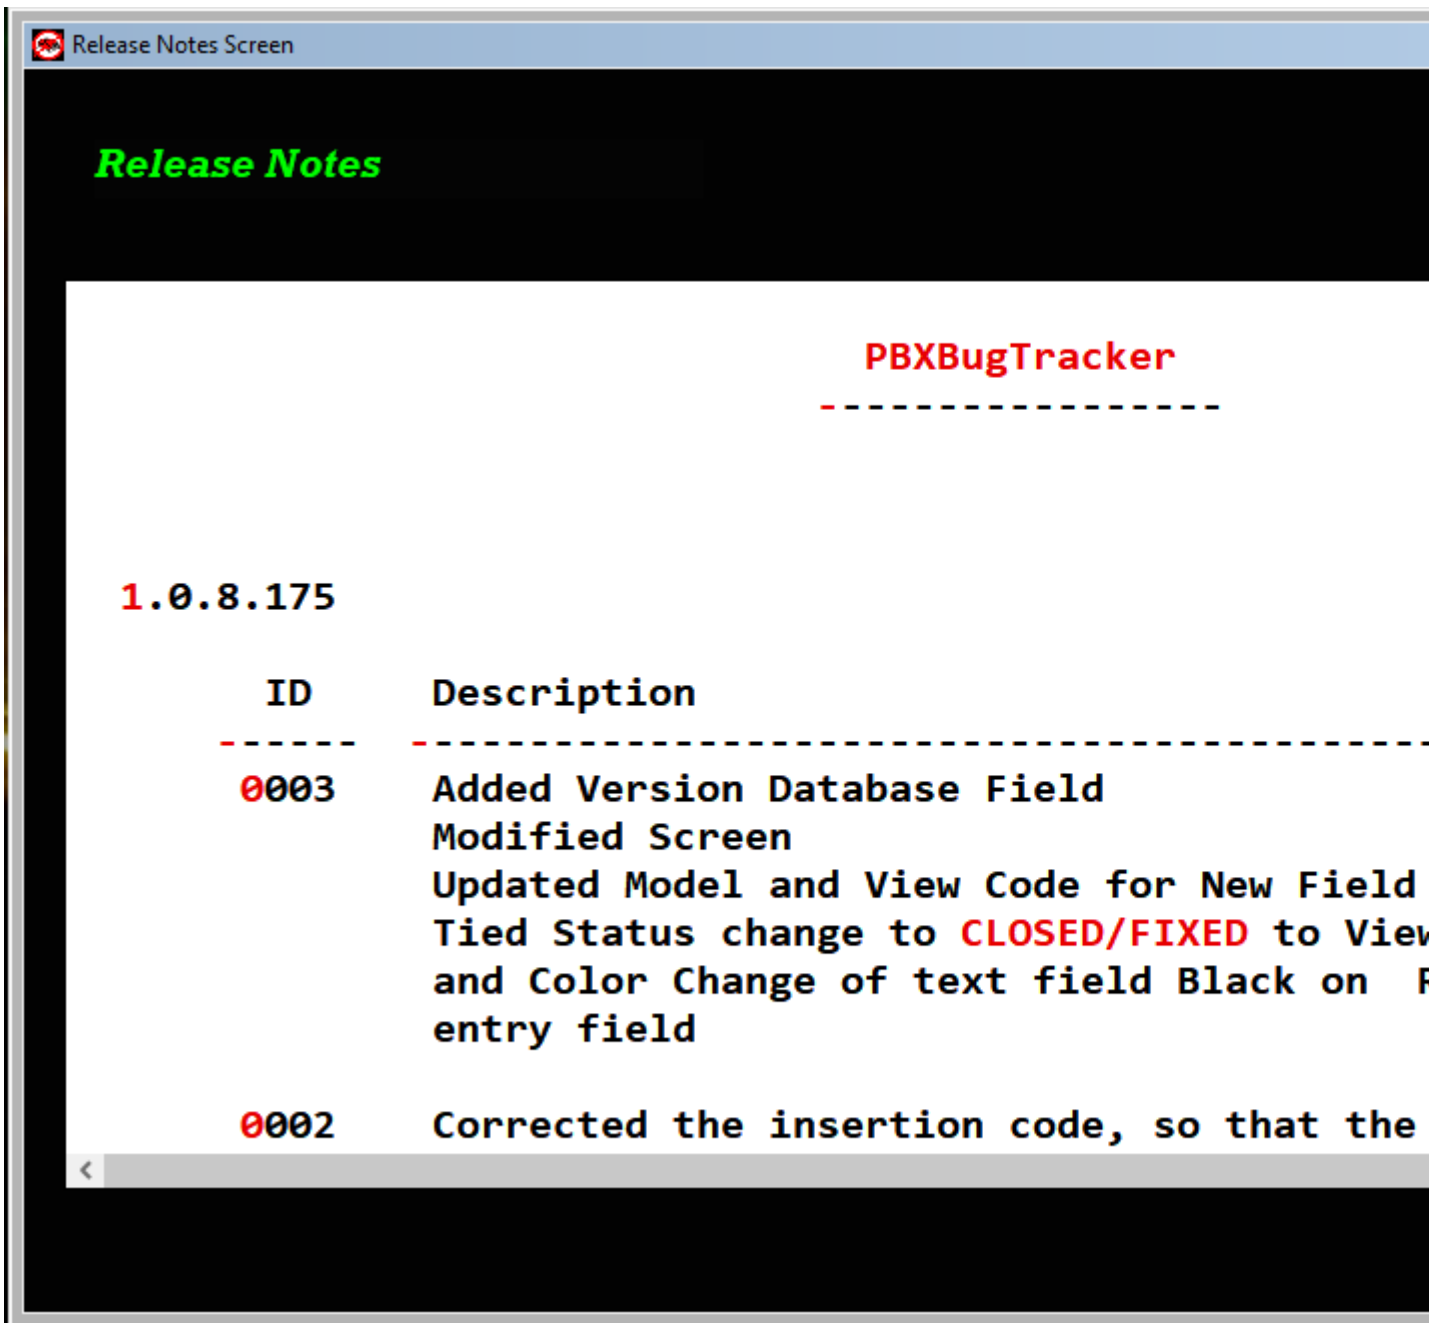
Release Notes Screen

Release Notes

PBXBugTracker
-----------------

1.0.8.175

| ID | Description |
|---|---|
| 0003 | Added Version Database Field<br>Modified Screen<br>Updated Model and View Code for New Field<br>Tied Status change to CLOSED/FIXED to Vie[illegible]<br>and Color Change of text field Black on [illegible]<br>entry field |
| 0002 | Corrected the insertion code, so that the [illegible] |

<